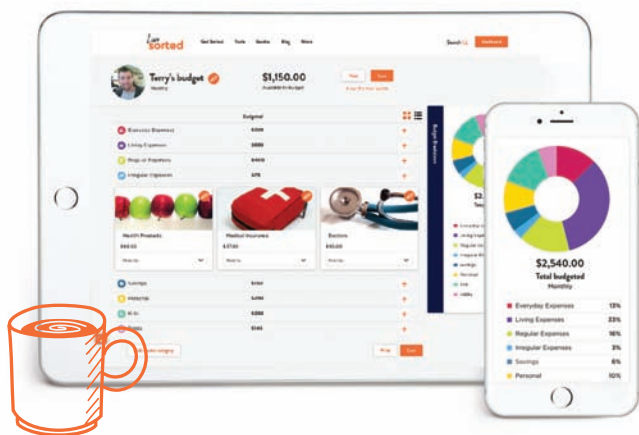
sorted

Get Sorted Tools Guides Blog Store

Search Dashboard

Terry's budget

Monthly

$1,150.00

Available to budget

Budget

Everyday Expenses

Living Expenses

Regular Expenses

Irregular Expenses

Health Products

Medical Insurance

Doctors

Savings

KiwiSaver

Debts

Budget Breakdown

$2,540.00

Total budgeted

Monthly

| | |
|---|---|
| Everyday Expenses | 13% |
| Living Expenses | 23% |
| Regular Expenses | 16% |
| Irregular Expenses | 3% |
| Savings | 6% |
| Personal | 10% |